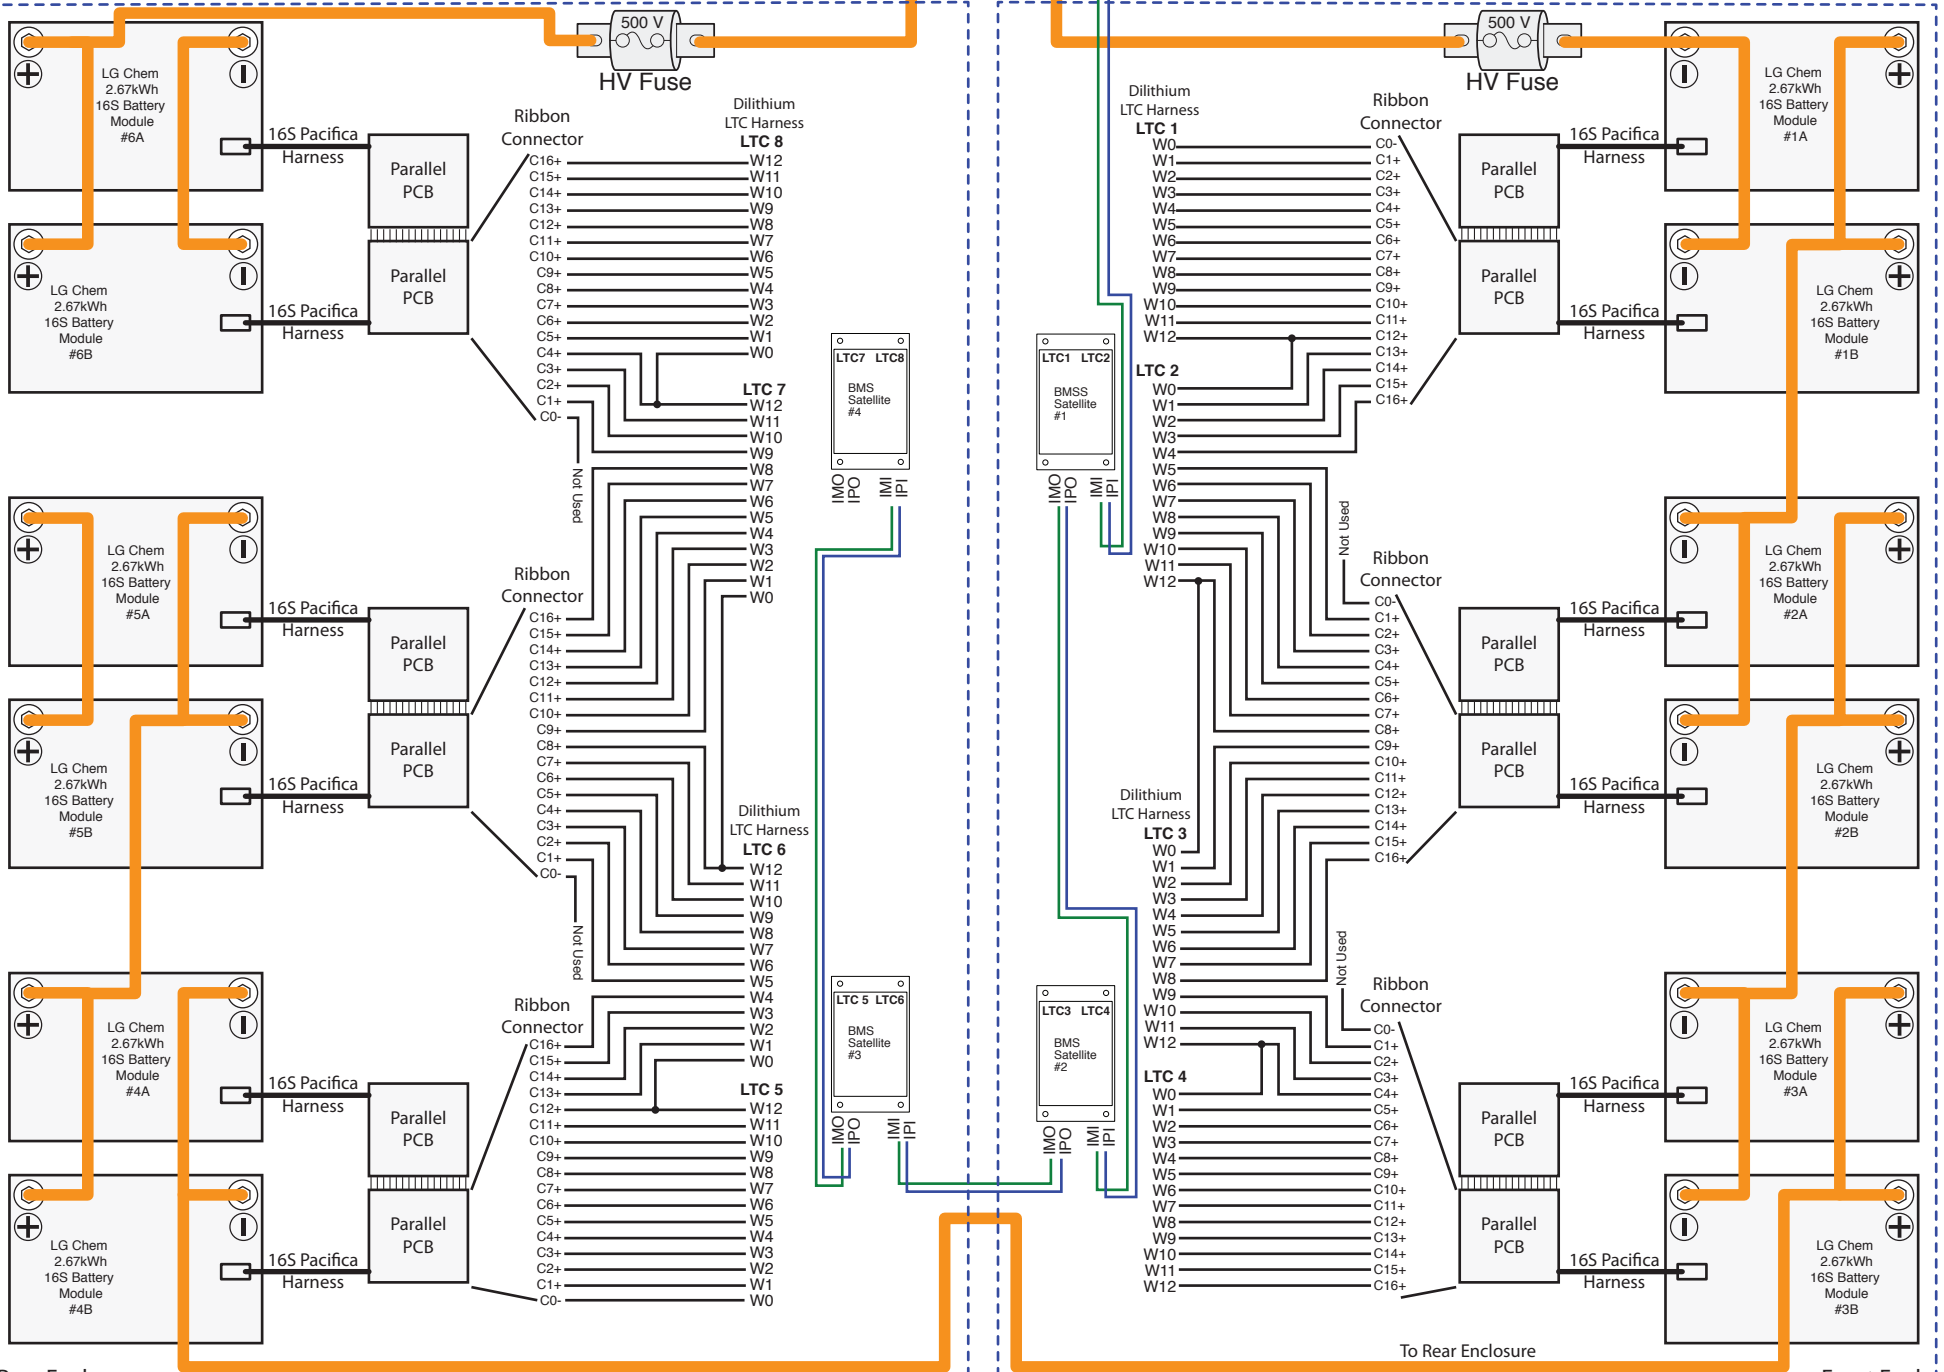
500 V
HV Fuse

LG Chem 2.67kWh 16S Battery Module #6A

16S Pacifica Harness

Parallel PCB

Ribbon Connector

Dilithium LTC Harness
LTC 8

C16+ C15+ C14+ C13+ C12+ C11+ C10+ C9+ C8+ C7+ C6+ C5+ C4+ C3+ C2+ C1+ C0-

W12 W11 W10 W9 W8 W7 W6 W5 W4 W3 W2 W1 W0

LG Chem 2.67kWh 16S Battery Module #6B

16S Pacifica Harness

Parallel PCB

LTC 7
W12 W11 W10 W9 W8 W7 W6 W5 W4 W3 W2 W1 W0

Not Used

LTC7 LTC8
BMS Satellite #4
IMO IPO IMI IPI

LG Chem 2.67kWh 16S Battery Module #5A

16S Pacifica Harness

Parallel PCB

Ribbon Connector

C16+ C15+ C14+ C13+ C12+ C11+ C10+ C9+ C8+ C7+ C6+ C5+ C4+ C3+ C2+ C1+ C0-

LG Chem 2.67kWh 16S Battery Module #5B

16S Pacifica Harness

Parallel PCB

Dilithium LTC Harness
LTC 6
W12 W11 W10 W9 W8 W7 W6 W5 W4 W3 W2 W1 W0

Not Used

LTC 5 LTC6
BMS Satellite #3
IMO IPO IMI IPI

LG Chem 2.67kWh 16S Battery Module #4A

16S Pacifica Harness

Parallel PCB

Ribbon Connector

C16+ C15+ C14+ C13+ C12+ C11+ C10+ C9+ C8+ C7+ C6+ C5+ C4+ C3+ C2+ C1+ C0-

LTC 5
W12 W11 W10 W9 W8 W7 W6 W5 W4 W3 W2 W1 W0

LG Chem 2.67kWh 16S Battery Module #4B

16S Pacifica Harness

Parallel PCB

500 V
HV Fuse

Dilithium LTC Harness
LTC 1
W0 W1 W2 W3 W4 W5 W6 W7 W8 W9 W10 W11 W12

Ribbon Connector

C0- C1+ C2+ C3+ C4+ C5+ C6+ C7+ C8+ C9+ C10+ C11+ C12+ C13+ C14+ C15+ C16+

16S Pacifica Harness

Parallel PCB

LG Chem 2.67kWh 16S Battery Module #1A

LG Chem 2.67kWh 16S Battery Module #1B

Parallel PCB

16S Pacifica Harness

LTC1 LTC2
BMS Satellite #1
IMO IPO IMI IPI

LTC 2
W0 W1 W2 W3 W4 W5 W6 W7 W8 W9 W10 W11 W12

Not Used

Ribbon Connector

C0- C1+ C2+ C3+ C4+ C5+ C6+ C7+ C8+ C9+ C10+ C11+ C12+ C13+ C14+ C15+ C16+

16S Pacifica Harness

Parallel PCB

LG Chem 2.67kWh 16S Battery Module #2A

Parallel PCB

16S Pacifica Harness

LG Chem 2.67kWh 16S Battery Module #2B

Dilithium LTC Harness
LTC 3
W0 W1 W2 W3 W4 W5 W6 W7 W8 W9 W10 W11 W12

Not Used

Ribbon Connector

C0- C1+ C2+ C3+ C4+ C5+ C6+ C7+ C8+ C9+ C10+ C11+ C12+ C13+ C14+ C15+ C16+

LTC3 LTC4
BMS Satellite #2
IMO IPO IMI IPI

LTC 4
W0 W1 W2 W3 W4 W5 W6 W7 W8 W9 W10 W11 W12

16S Pacifica Harness

Parallel PCB

LG Chem 2.67kWh 16S Battery Module #3A

Parallel PCB

16S Pacifica Harness

LG Chem 2.67kWh 16S Battery Module #3B

To Rear Enclosure